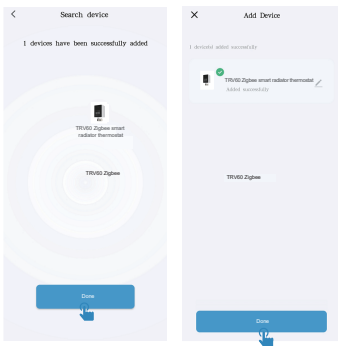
<

Search device

1 devices have been successfully added

TRV60 Zigbee smart radiator thermostat

TRV60 Zigbee

Done

×

Add Device

1 device(s) added successfully

TRV60 Zigbee smart radiator thermostat

Added successfully

TRV60 Zigbee

Done